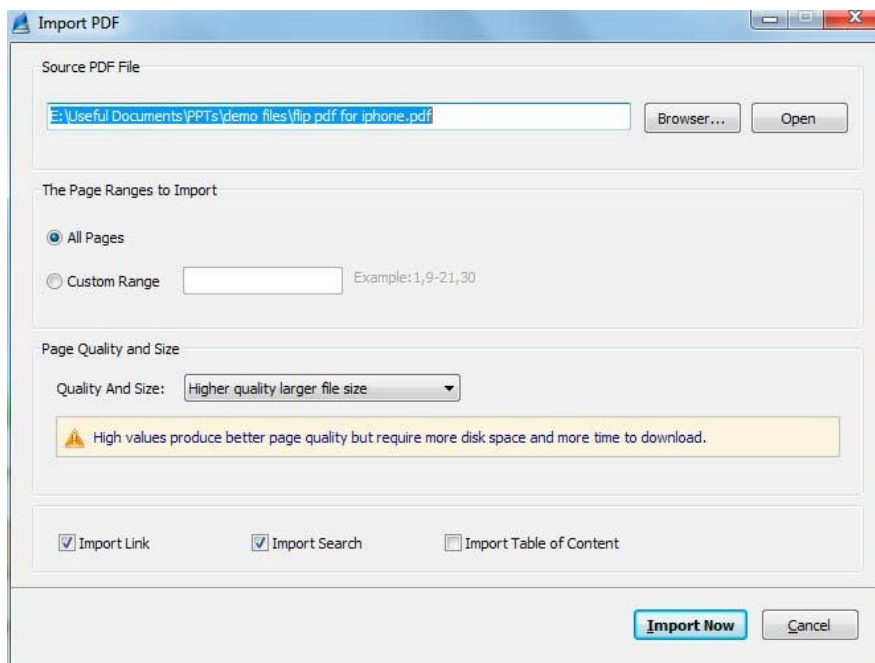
Import PDF

Source PDF File

E:\Useful Documents\PPTs\demo files\flip pdf for iphone.pdf

Browser...

Open

The Page Ranges to Import

All Pages

Custom Range

Example: 1,9-21,30

Page Quality and Size

Quality And Size: Higher quality larger file size

High values produce better page quality but require more disk space and more time to download.

Import Link

Import Search

Import Table of Content

Import Now

Cancel